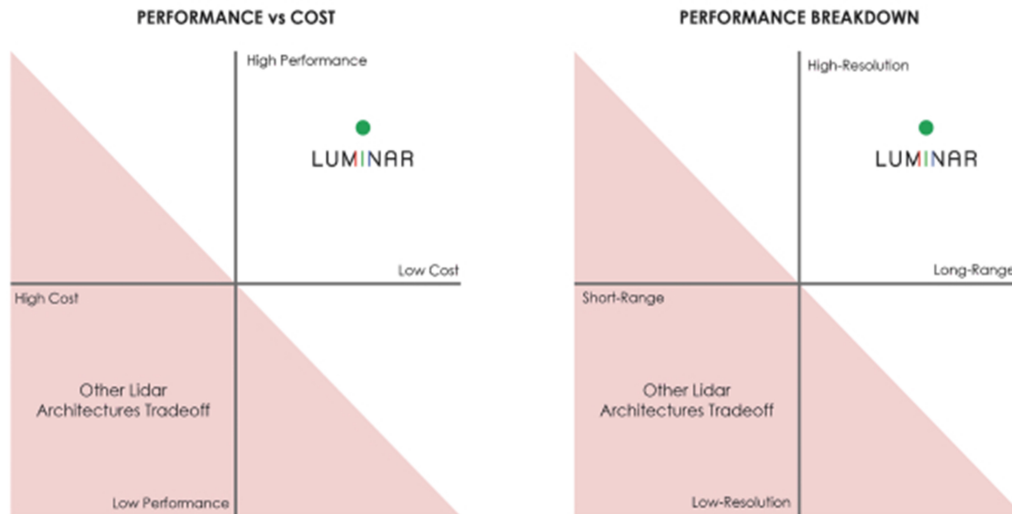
PERFORMANCE vs COST

High Performance

LUMINAR

Low Cost

High Cost

Other Lidar Architectures Tradeoff

Low Performance

PERFORMANCE BREAKDOWN

High-Resolution

LUMINAR

Long-Range

Short-Range

Other Lidar Architectures Tradeoff

Low-Resolution